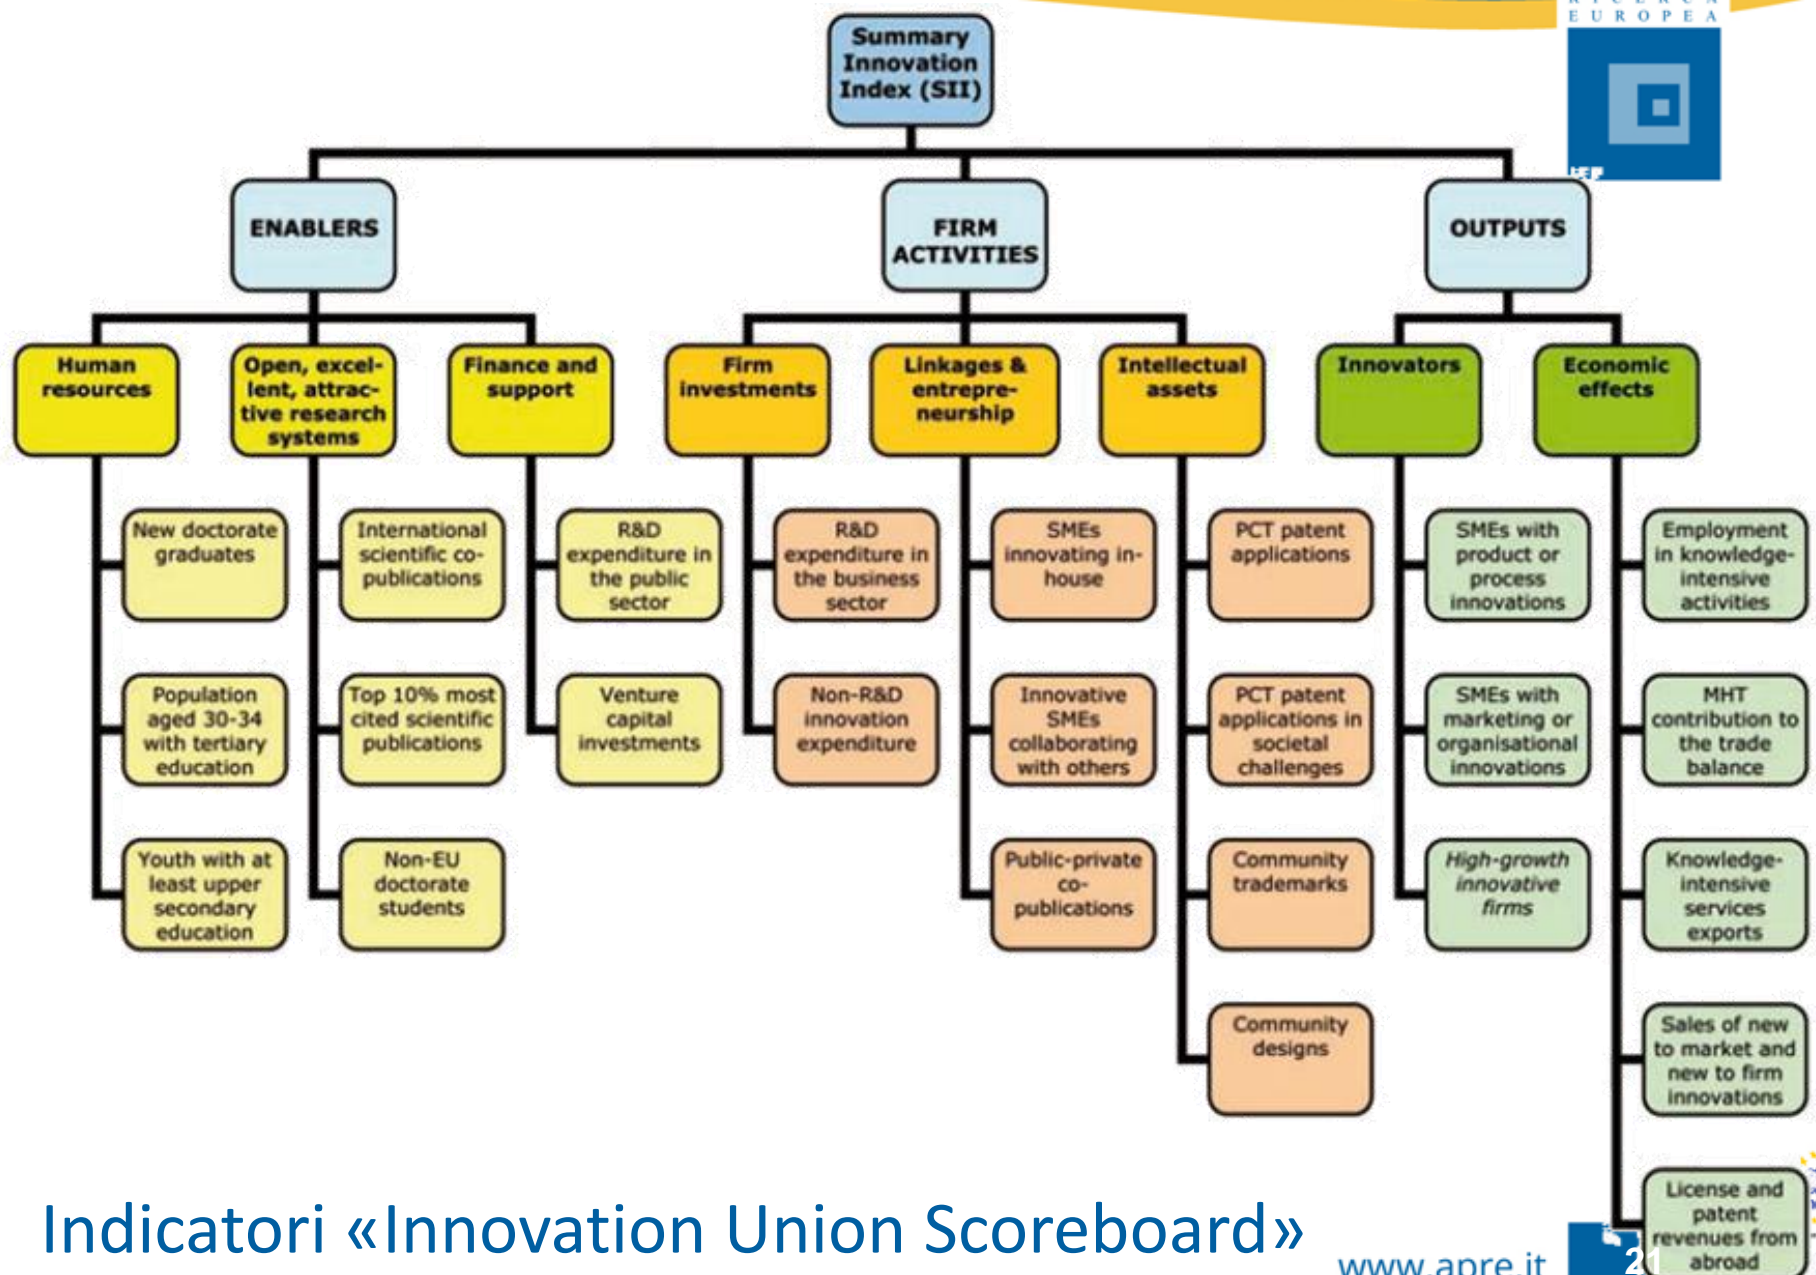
EUROPEA

Summary Innovation Index (SII)

ENABLERS

FIRM ACTIVITIES

OUTPUTS

Human resources

Open, excellent, attractive research systems

Finance and support

Firm investments

Linkages & entrepreneurship

Intellectual assets

Innovators

Economic effects

New doctorate graduates

Population aged 30-34 with tertiary education

Youth with at least upper secondary education

International scientific co-publications

Top 10% most cited scientific publications

Non-EU doctorate students

R&D expenditure in the public sector

Venture capital investments

R&D expenditure in the business sector

Non-R&D innovation expenditure

SMEs innovating in-house

Innovative SMEs collaborating with others

Public-private co-publications

PCT patent applications

PCT patent applications in societal challenges

Community trademarks

Community designs

SMEs with product or process innovations

SMEs with marketing or organisational innovations

High-growth innovative firms

Employment in knowledge-intensive activities

MHT contribution to the trade balance

Knowledge-intensive services exports

Sales of new to market and new to firm innovations

License and patent revenues from abroad

Indicatori «Innovation Union Scoreboard»

www.apre.it

21